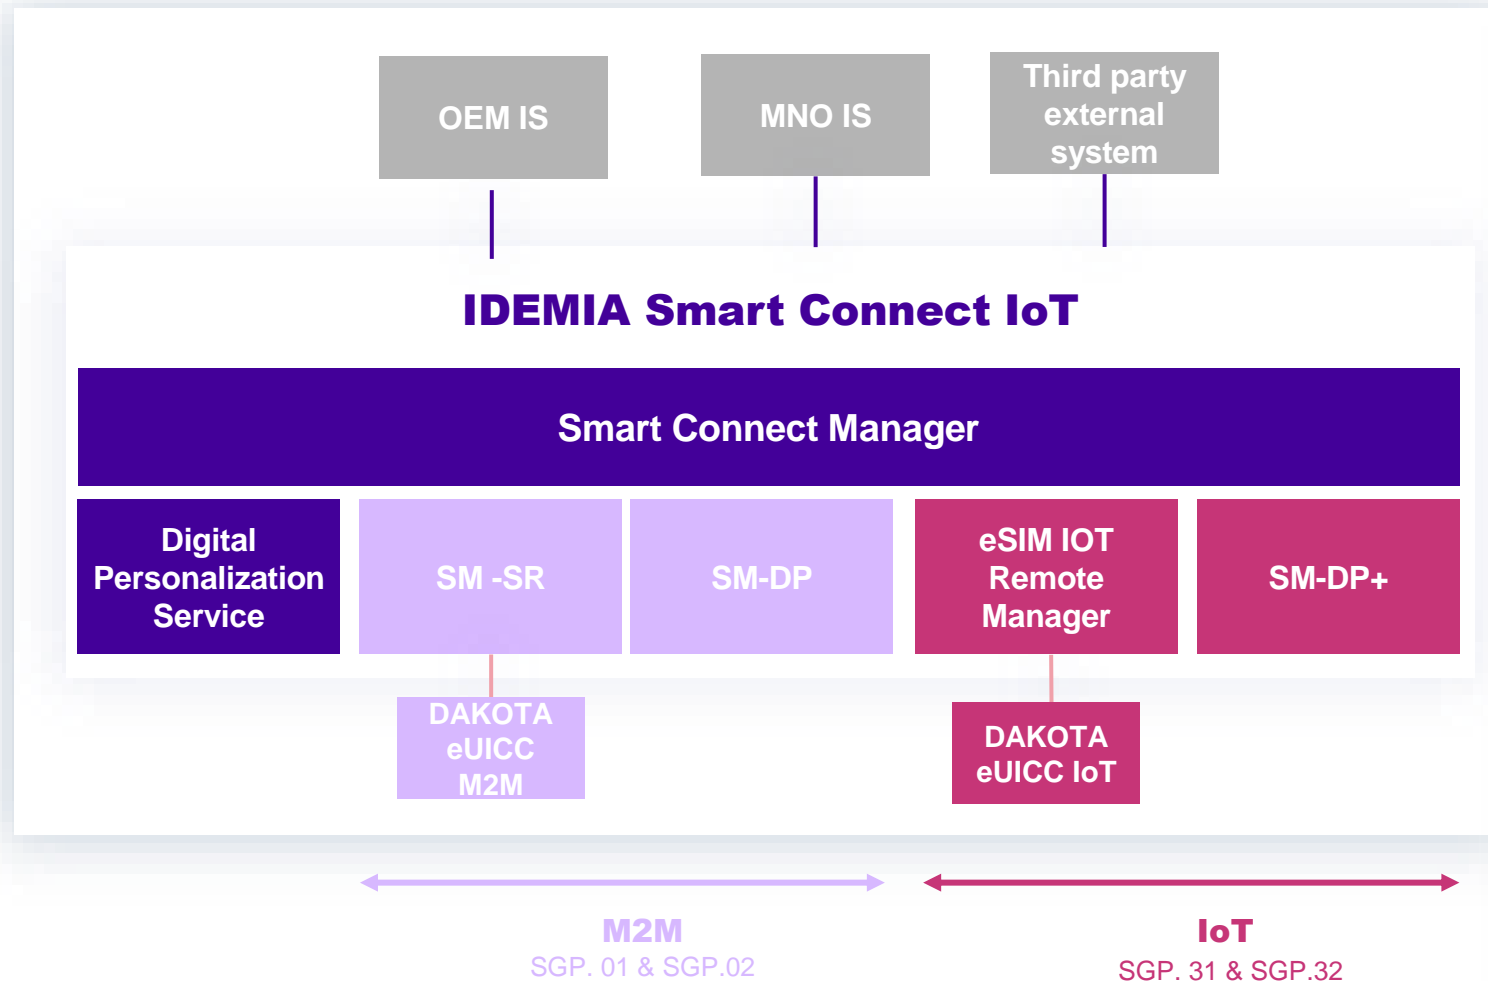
OEM IS

MNO IS

Third party external system

IDEMIA Smart Connect IoT

Smart Connect Manager

Digital Personalization Service

SM -SR

SM-DP

eSIM IOT Remote Manager

SM-DP+

DAKOTA eUICC M2M

DAKOTA eUICC IoT

M2M
SGP. 01 & SGP.02

IoT
SGP. 31 & SGP.32